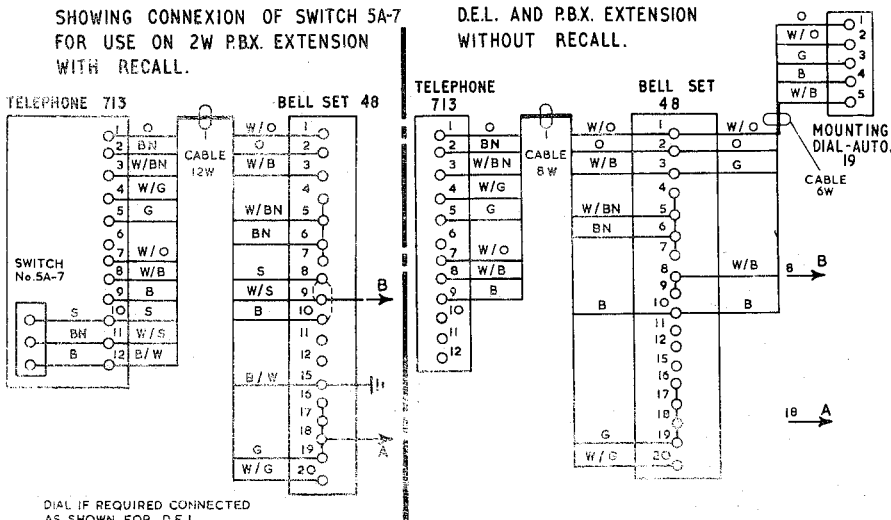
SHOWING CONNEXION OF SWITCH 5A-7 FOR USE ON 2W P.B.X. EXTENSION WITH RECALL.

TELEPHONE 713

1 O
2 BN
3 W/BN
4 W/G
5 G
6
7 W/O
8 W/B
9 B
10 S
11 W/S
12 B/W

CABLE 12W

SWITCH No.5A-7

S
BN
B

BELL SET 48

W/O 1
O 2
W/B 3
4
W/BN 5
BN 6
7
S 8
W/S 9
B 10
11
12
B/W 15
16
17
18
G 19
W/G 20

B

A

DIAL IF REQUIRED CONNECTED AS SHOWN FOR D.E.L.

D.E.L. AND P.B.X. EXTENSION WITHOUT RECALL.

TELEPHONE 713

1 O
2 BN
3 W/BN
4 W/G
5 G
6
7 W/O
8 W/B
9 B
10
11
12

CABLE 8W

BELL SET 48

W/O 1
O 2
W/B 3
4
W/BN 5
BN 6
7
8
9
B 10
11
12
15
16
17
18
G 19
W/G 20

W/O
O
G
W/B
B

8 B

18 A

CABLE 6W

MOUNTING DIAL-AUTO. 19

W/O 1
O 2
G 3
B 4
W/B 5